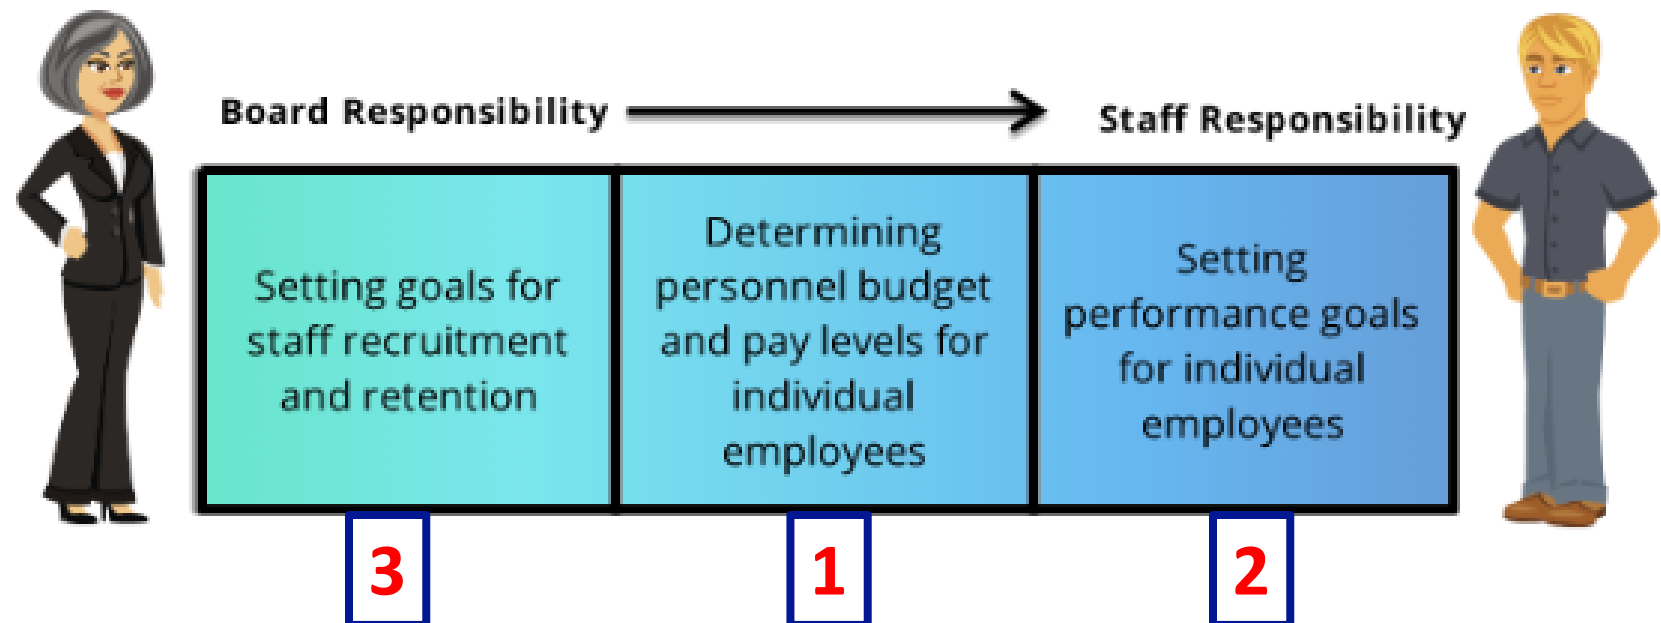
Board Responsibility

Staff Responsibility

| Setting goals for staff recruitment and retention | Determining personnel budget and pay levels for individual employees | Setting performance goals for individual employees |
|---|---|---|

3

1

2